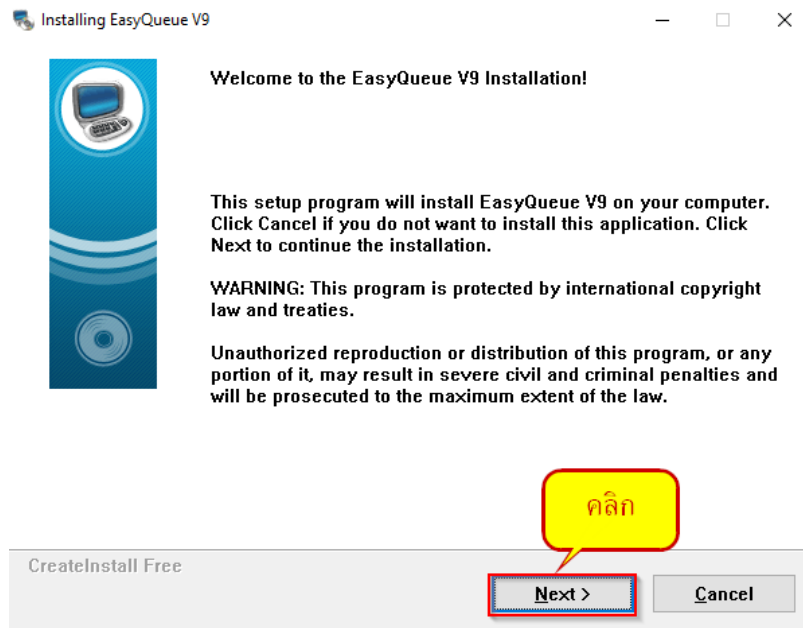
Installing EasyQueue V9

Welcome to the EasyQueue V9 Installation!

This setup program will install EasyQueue V9 on your computer. Click Cancel if you do not want to install this application. Click Next to continue the installation.

WARNING: This program is protected by international copyright law and treaties.

Unauthorized reproduction or distribution of this program, or any portion of it, may result in severe civil and criminal penalties and will be prosecuted to the maximum extent of the law.

คลิก

CreateInstall Free

Next >

Cancel